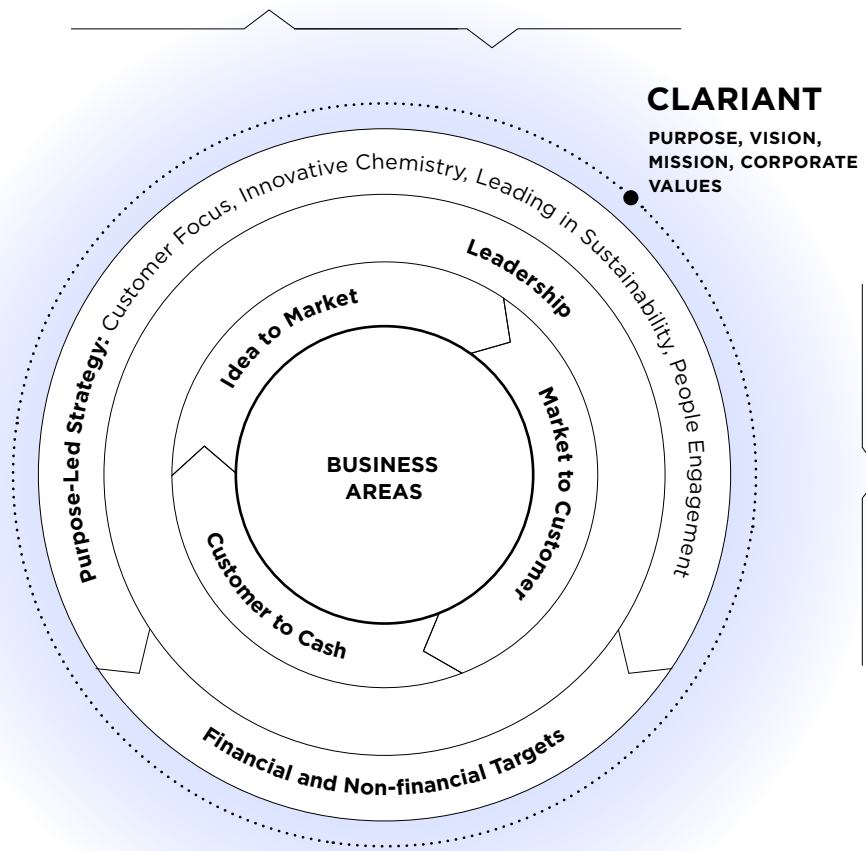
CLARIANT

PURPOSE, VISION, MISSION, CORPORATE VALUES

Purpose-Led Strategy: Customer Focus, Innovative Chemistry, Leading in Sustainability, People Engagement

Leadership

Idea to Market

Market to Customer

Customer to Cash

BUSINESS AREAS

Financial and Non-financial Targets